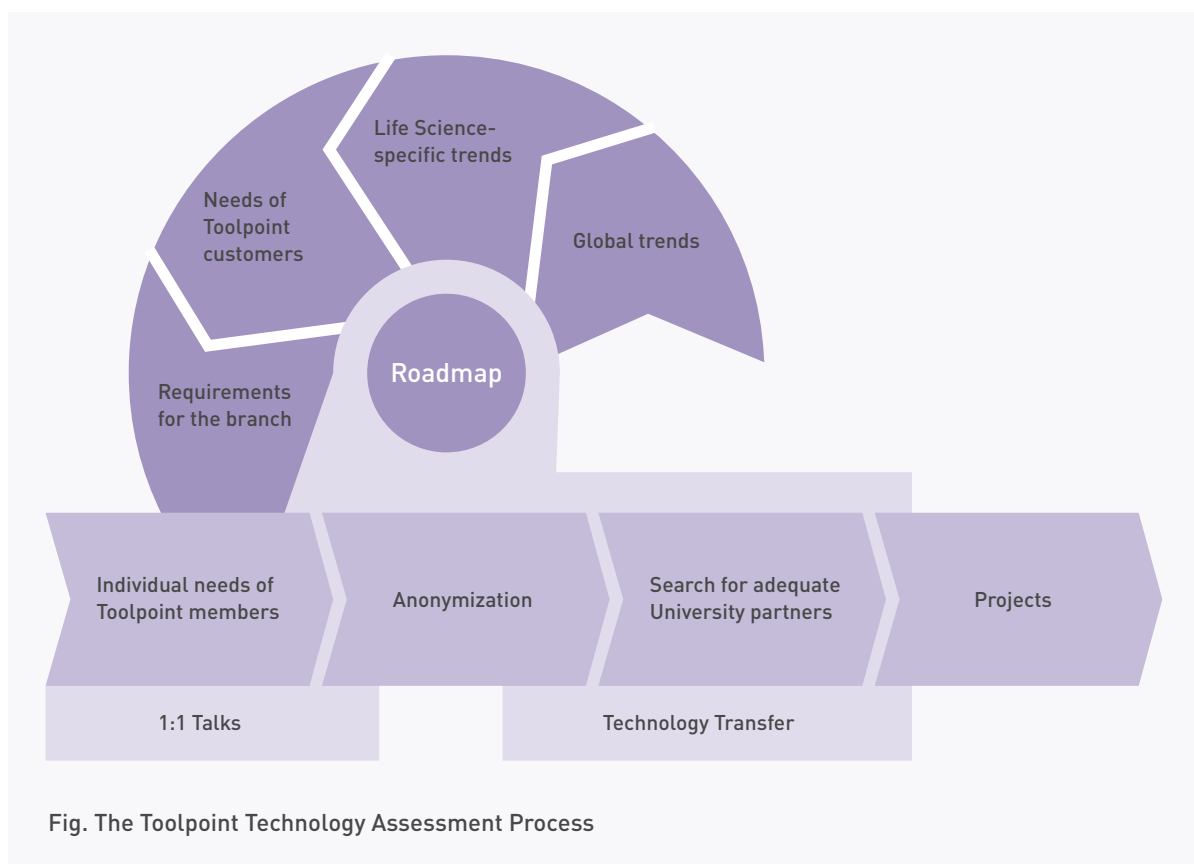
Life Science-specific trends

Needs of Toolpoint customers

Global trends

Roadmap

Requirements for the branch

Individual needs of Toolpoint members

Anonymization

Search for adequate University partners

Projects

1:1 Talks

Technology Transfer

Fig. The Toolpoint Technology Assessment Process